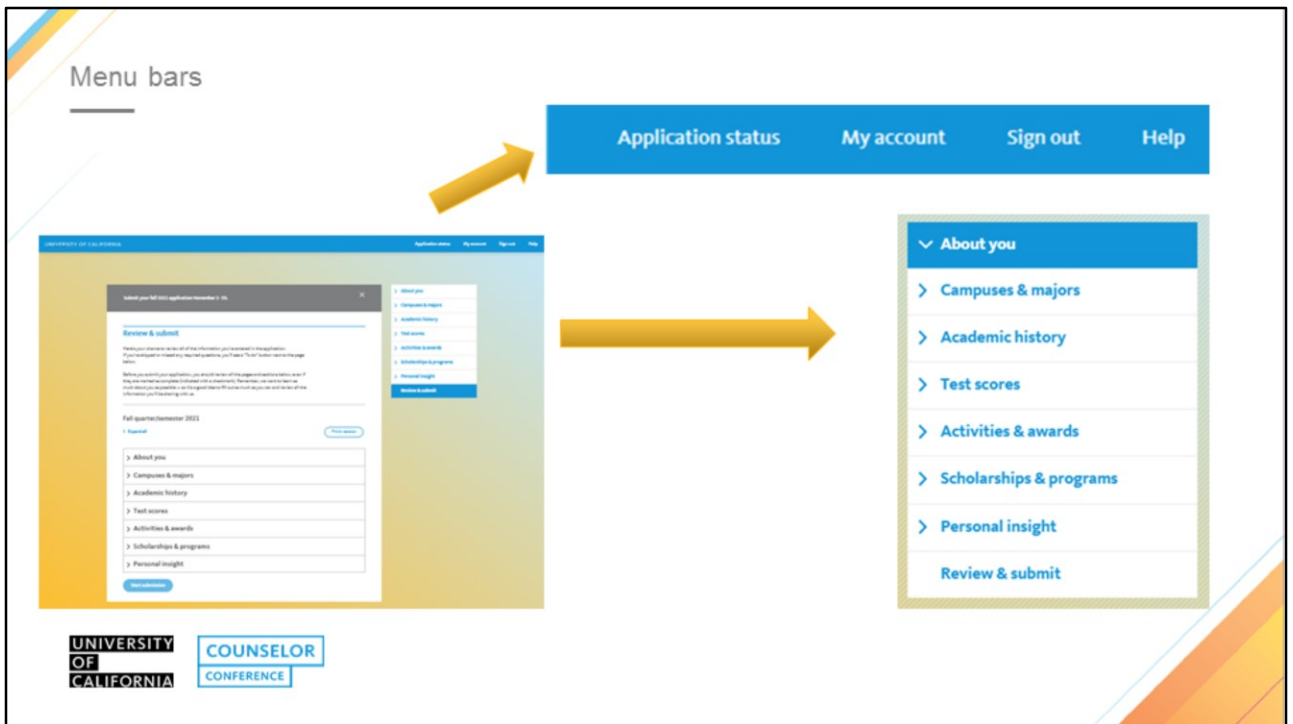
Menu bars

Application status My account Sign out Help

UNIVERSITY OF CALIFORNIA

Application status My account Sign out Help

Submit your fall 2021 application November 1–30.

Review & submit

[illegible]

Fall quarter/semester 2021

Expand all

Print session

About you

Campuses & majors

Academic history

Test scores

Activities & awards

Scholarships & programs

Personal insight

Start submission

About you
Campuses & majors
Academic history
Test scores
Activities & awards
Scholarships & programs
Personal insight
Review & submit

About you
Campuses & majors
Academic history
Test scores
Activities & awards
Scholarships & programs
Personal insight
Review & submit

UNIVERSITY OF CALIFORNIA

COUNSELOR CONFERENCE